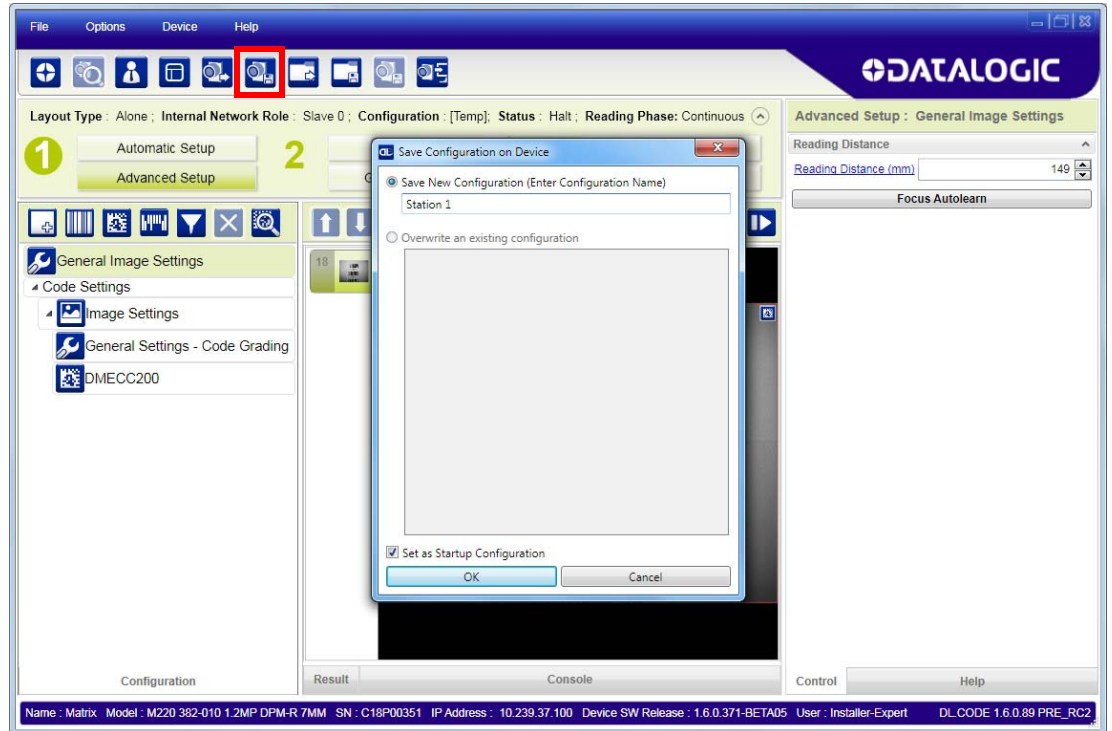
File Options Device Help

DATALOGIC

Layout Type : Alone ; Internal Network Role : Slave 0 ; Configuration : [Temp]; Status : Halt ; Reading Phase: Continuous

1 Automatic Setup
Advanced Setup

2

General Image Settings
Code Settings
Image Settings
General Settings - Code Grading
DMECC200

Configuration

18

Save Configuration on Device

Save New Configuration (Enter Configuration Name)
Station 1

Overwrite an existing configuration

Set as Startup Configuration

OK Cancel

Result Console

Advanced Setup : General Image Settings
Reading Distance
Reading Distance (mm) 149
Focus Autolearn

Control Help

Name : Matrix Model : M220 382-010 1.2MP DPM-R 7MM SN : C18P00351 IP Address : 10.239.37.100 Device SW Release : 1.6.0.371-BETA05 User : Installer-Expert DL.CODE 1.6.0.89 PRE_RC2